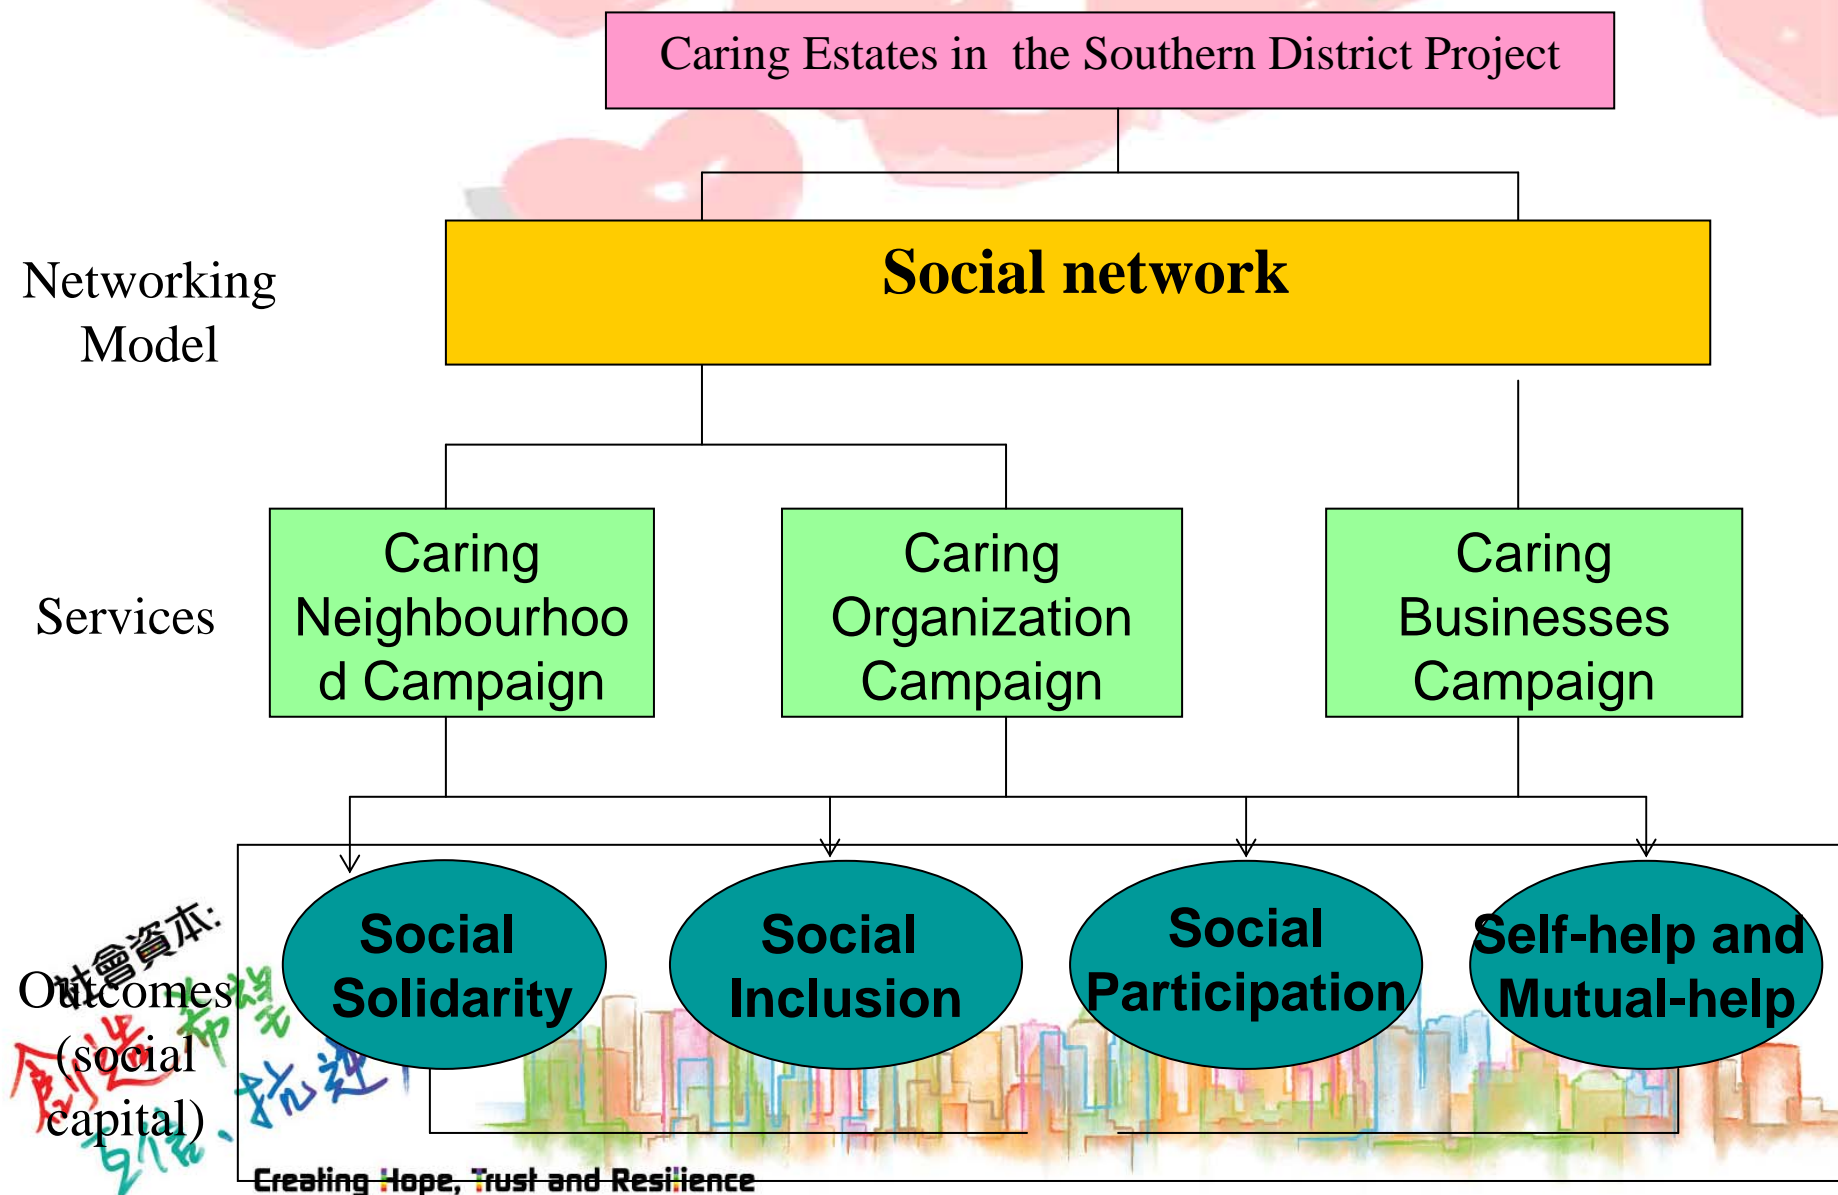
Caring Estates in the Southern District Project

Networking Model

Social network

Services

Caring Neighbourhood Campaign

Caring Organization Campaign

Caring Businesses Campaign

社會資本:

Outcomes (social capital)

創造希望 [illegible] 抗逆 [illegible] 互信

Social Solidarity

Social Inclusion

Social Participation

Self-help and Mutual-help

Creating Hope, Trust and Resilience